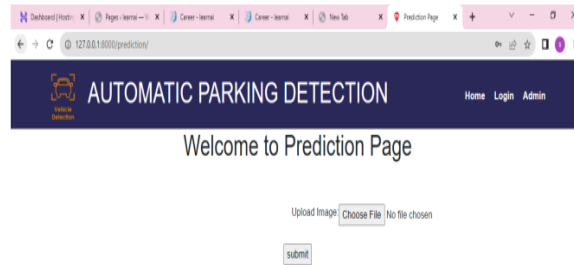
Dashboard | Hostin X Pages ‹ learnai — V X Career - learnai X Career - learnai X New Tab X Prediction Page X +

127.0.0.1:8000/prediction/

Vehicle Detection

AUTOMATIC PARKING DETECTION

Home Login Admin

Welcome to Prediction Page

Upload Image Choose File No file chosen

submit